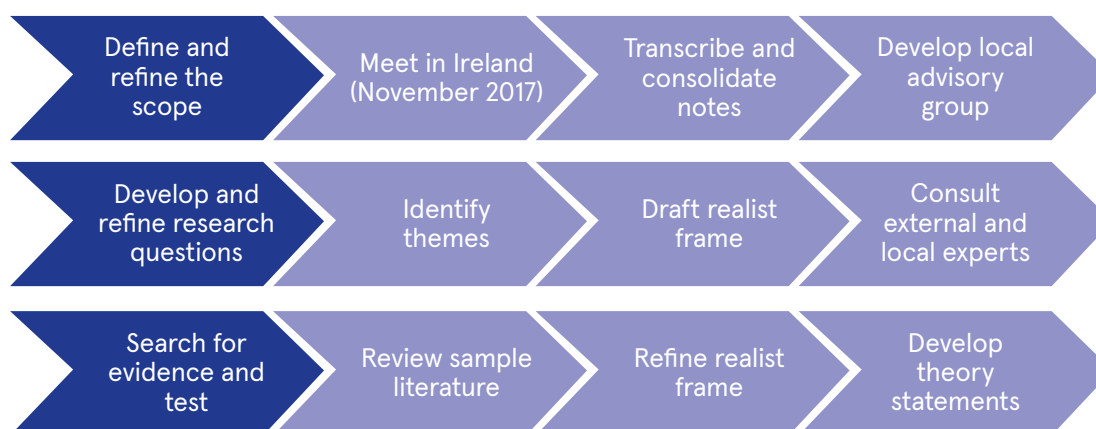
Define and refine the scope

Meet in Ireland (November 2017)

Transcribe and consolidate notes

Develop local advisory group

Develop and refine research questions

Identify themes

Draft realist frame

Consult external and local experts

Search for evidence and test

Review sample literature

Refine realist frame

Develop theory statements